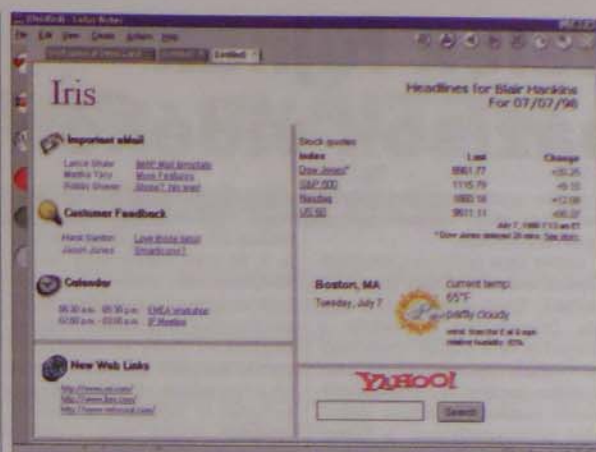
Iris

Headlines for Blair Hankins
For 07/07/98

Important eMail
Lance Shaw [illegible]
Martha Terry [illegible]
Robbie Sherer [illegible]

Customer Feedback
Hank Santer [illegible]
Jason Jones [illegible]

Calendar
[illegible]
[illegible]

New Web Links
http://www.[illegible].com/
http://www.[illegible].com/
http://www.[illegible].com/

Stock quotes
| Index | Last | Change |
|---|---|---|
| Dow Jones* | 8961.77 | +20.25 |
| S&P 500 | 1115.79 | +6.55 |
| Nasdaq | 1900.16 | +12.08 |
| US 30 | 9601.11 | +95.07 |

July 7, 1998 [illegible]
*Dow Jones delayed 20 min. See story

Boston, MA
Tuesday, July 7
current temp:
65°F
partly cloudy
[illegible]
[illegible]

YAHOO!
Search